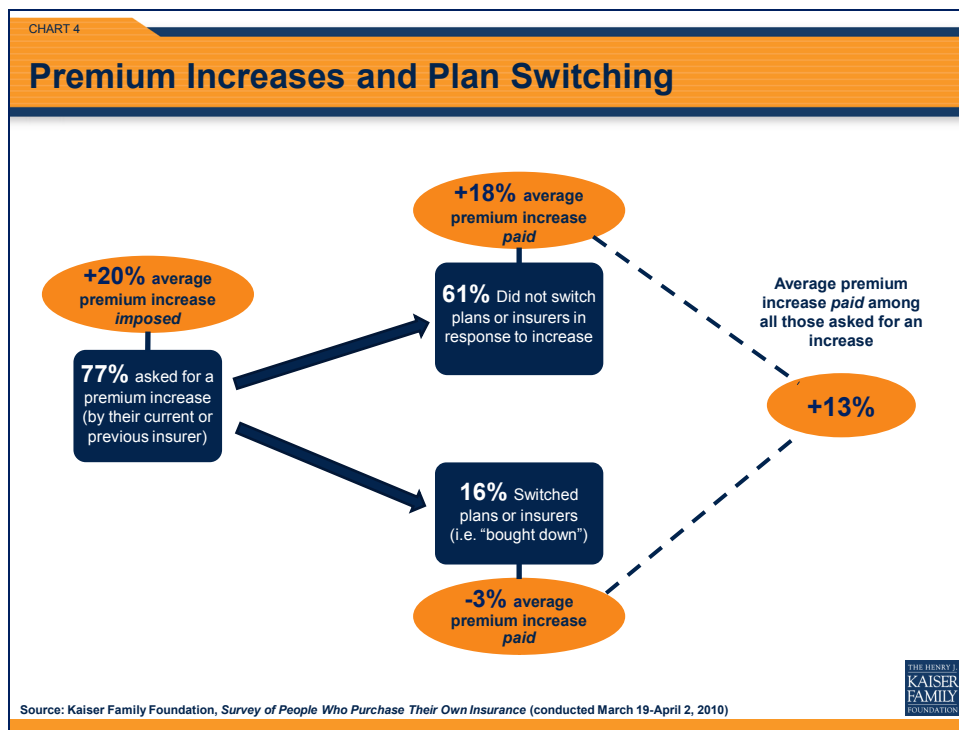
CHART 4

Premium Increases and Plan Switching

+20% average premium increase imposed

77% asked for a premium increase (by their current or previous insurer)

+18% average premium increase paid

61% Did not switch plans or insurers in response to increase

16% Switched plans or insurers (i.e. "bought down")

-3% average premium increase paid

Average premium increase paid among all those asked for an increase

+13%

THE HENRY J. KAISER FAMILY FOUNDATION

Source: Kaiser Family Foundation, Survey of People Who Purchase Their Own Insurance (conducted March 19-April 2, 2010)